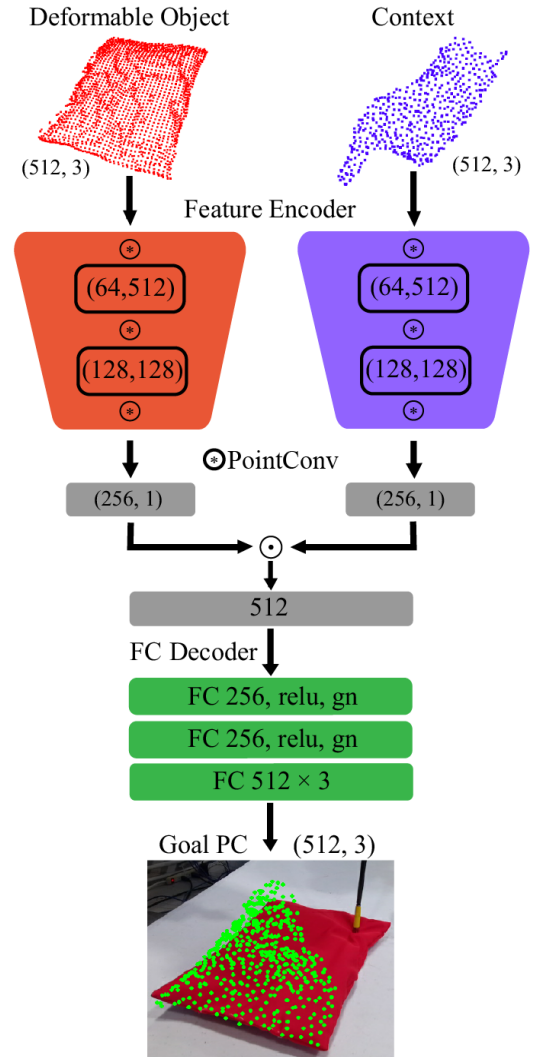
Deformable Object

Context

(512, 3)

(512, 3)

Feature Encoder

(64,512)

(128,128)

(64,512)

(128,128)

PointConv

(256, 1)

(256, 1)

$\odot$

512

FC Decoder

FC 256, relu, gn

FC 256, relu, gn

FC 512 × 3

Goal PC

(512, 3)